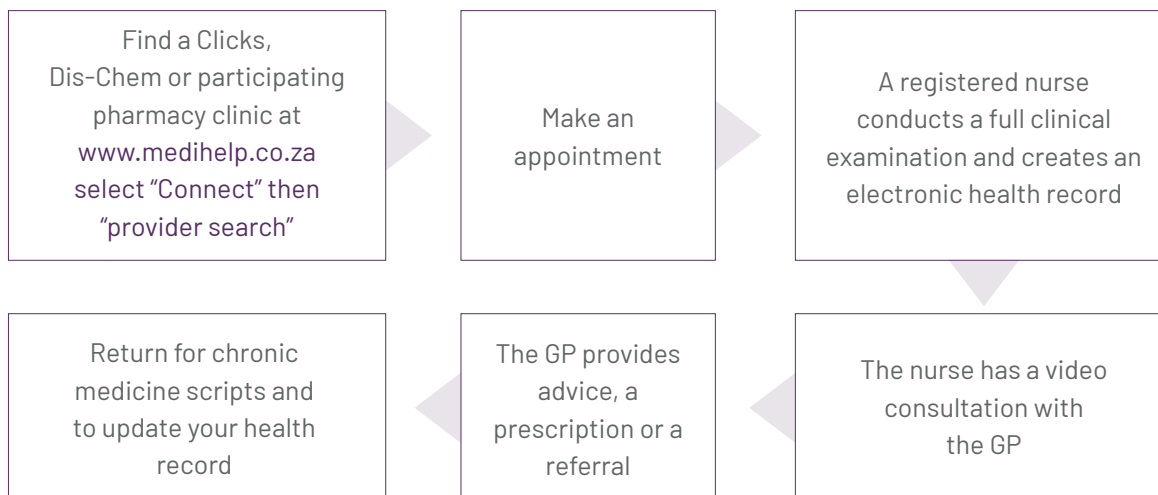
Find a Clicks, Dis-Chem or participating pharmacy clinic at www.medihelp.co.za select "Connect" then "provider search"

Make an appointment

A registered nurse conducts a full clinical examination and creates an electronic health record

The nurse has a video consultation with the GP

The GP provides advice, a prescription or a referral

Return for chronic medicine scripts and to update your health record